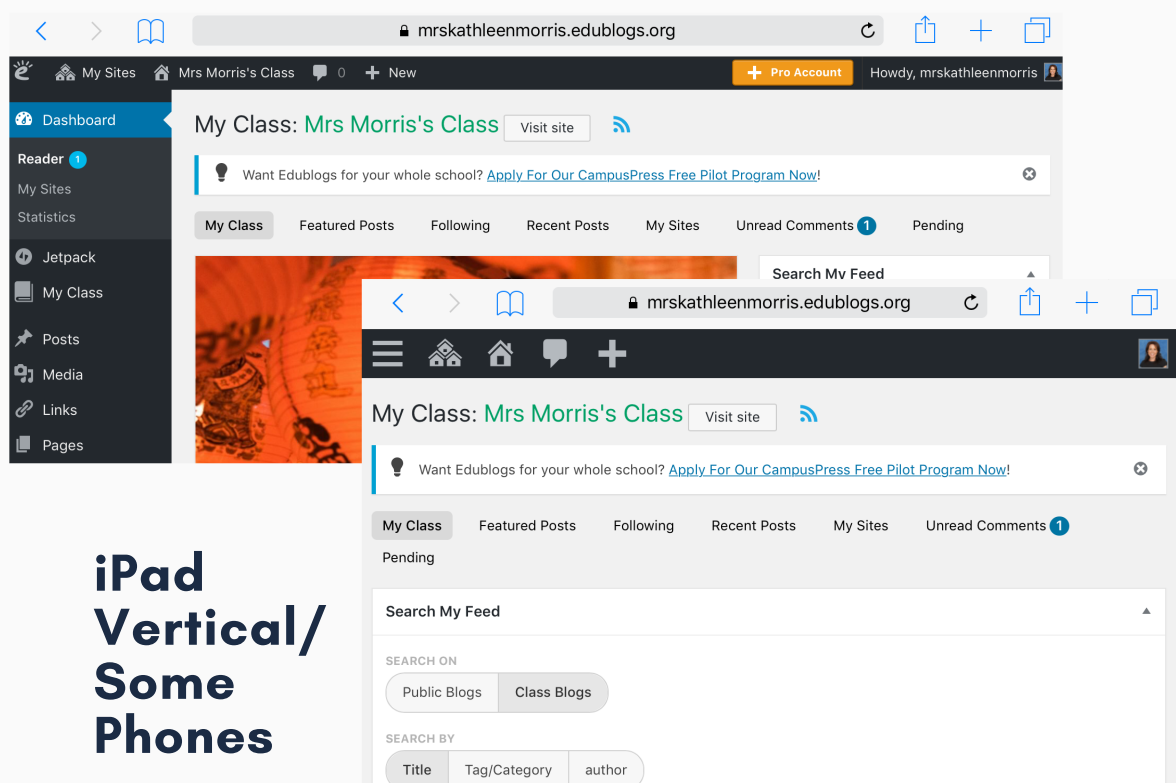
mrskathleenmorris.edublogs.org

My Sites Mrs Morris's Class 0 New Pro Account Howdy, mrskathleenmorris

Dashboard
Reader 1
My Sites
Statistics
Jetpack
My Class
Posts
Media
Links
Pages

My Class: Mrs Morris's Class Visit site

Want Edublogs for your whole school? Apply For Our CampusPress Free Pilot Program Now!

My Class Featured Posts Following Recent Posts My Sites Unread Comments 1 Pending

Search My Feed

mrskathleenmorris.edublogs.org

My Class: Mrs Morris's Class Visit site

Want Edublogs for your whole school? Apply For Our CampusPress Free Pilot Program Now!

My Class Featured Posts Following Recent Posts My Sites Unread Comments 1 Pending

Search My Feed

SEARCH ON
Public Blogs Class Blogs

SEARCH BY
Title Tag/Category author

iPad Vertical/ Some Phones